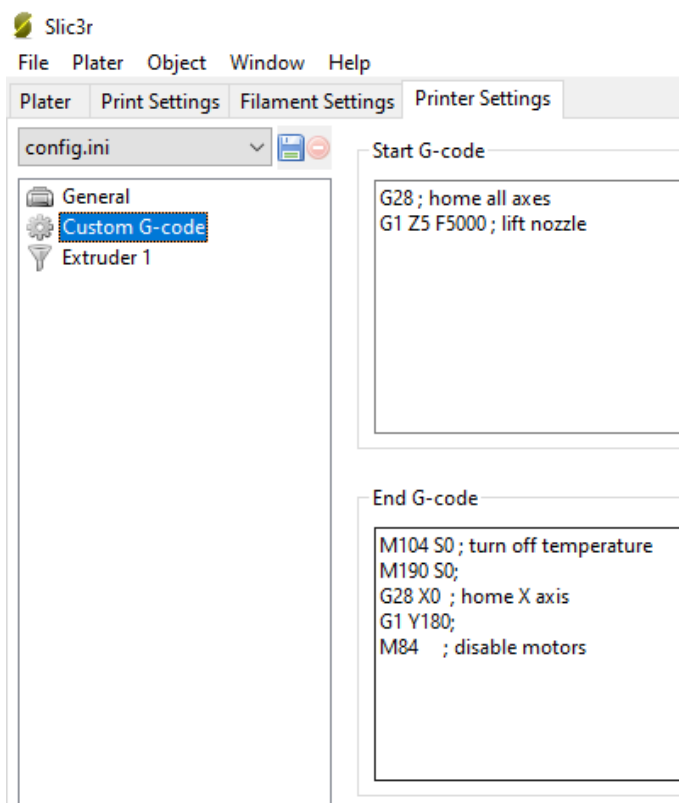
Slic3r

File Plater Object Window Help

Plater Print Settings Filament Settings Printer Settings

config.ini

General
Custom G-code
Extruder 1

Start G-code

G28 ; home all axes
G1 Z5 F5000 ; lift nozzle

End G-code

M104 S0 ; turn off temperature
M190 S0;
G28 X0 ; home X axis
G1 Y180;
M84 ; disable motors